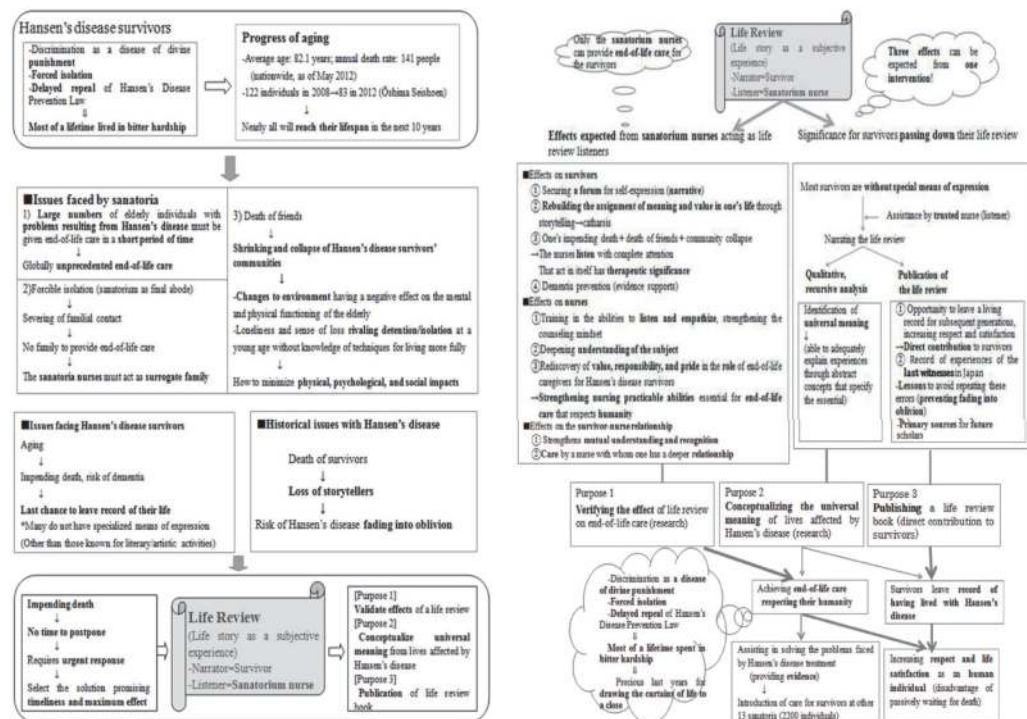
Hansen's disease survivors

-Discrimination as a disease of divine punishment
-Forced isolation
-Delayed repeal of Hansen's Disease Prevention Law
↓
Most of a lifetime lived in bitter hardship

Progress of aging

-Average age: 82.1 years; annual death rate: 141 people (nationwide, as of May 2012)
-122 individuals in 2008→83 in 2012 (Ōshima Seishoen)
↓
Nearly all will reach their lifespan in the next 10 years

■Issues faced by sanatoria

1) Large numbers of elderly individuals with problems resulting from Hansen's disease must be given end-of-life care in a short period of time
↓
Globally unprecedented end-of-life care

2)Forcible isolation (sanatorium as final abode)
↓
Severing of familial contact
↓
No family to provide end-of-life care
↓
The sanatoria nurses must act as surrogate family

3) Death of friends
↓
Shrinking and collapse of Hansen's disease survivors' communities
↓
-Changes to environment having a negative effect on the mental and physical functioning of the elderly
-Loneliness and sense of loss rivaling detention/isolation at a young age without knowledge of techniques for living more fully
↓
How to minimize physical, psychological, and social impacts

■Issues facing Hansen's disease survivors

Aging
↓
Impending death, risk of dementia
↓
Last chance to leave record of their life
*Many do not have specialized means of expression
(Other than those known for literary/artistic activities)

■Historical issues with Hansen's disease

Death of survivors
↓
Loss of storytellers
↓
Risk of Hansen's disease fading into oblivion

Impending death
↓
No time to postpone
↓
Requires urgent response
↓
Select the solution promising timeliness and maximum effect

Life Review
(Life story as a subjective experience)
-Narrator=Survivor
-Listener=Sanatorium nurse

[Purpose 1]
Validate effects of a life review
[Purpose 2]
Conceptualize universal meaning from lives affected by Hansen's disease
[Purpose 3]
Publication of life review book

Only the sanatorium nurses can provide end-of-life care for the survivors

Life Review
(Life story as a subjective experience)
-Narrator=Survivor
-Listener=Sanatorium nurse

Three effects can be expected from one intervention!

Effects expected from sanatorium nurses acting as life review listeners

Significance for survivors passing down their life review

■Effects on survivors
① Securing a forum for self-expression (narrative)
② Rebuilding the assignment of meaning and value in one's life through storytelling→catharsis
③ One's impending death + death of friends + community collapse
→The nurses listen with complete attention
That act in itself has therapeutic significance
④ Dementia prevention (evidence supports)
■Effects on nurses
① Training in the abilities to listen and empathize, strengthening the counseling mindset
② Deepening understanding of the subject
③ Rediscovery of value, responsibility, and pride in the role of end-of-life caregivers for Hansen's disease survivors
→Strengthening nursing practicable abilities essential for end-of-life care that respects humanity
■Effects on the survivor-nurse relationship
① Strengthens mutual understanding and recognition
② Care by a nurse with whom one has a deeper relationship

Most survivors are without special means of expression
↓
Assistance by trusted nurse (listener)
↓
Narrating the life review

Qualitative, recursive analysis

Publication of the life review

Identification of universal meaning
↓
(able to adequately explain experiences through abstract concepts that specify the essential)

① Opportunity to leave a living record for subsequent generations, increasing respect and satisfaction
→Direct contribution to survivors
② Record of experiences of the last witnesses in Japan
-Lessons to avoid repeating these errors (preventing fading into oblivion)
-Primary sources for future scholars

Purpose 1
Verifying the effect of life review on end-of-life care (research)

Purpose 2
Conceptualizing the universal meaning of lives affected by Hansen's disease (research)

Purpose 3
Publishing a life review book (direct contribution to survivors)

-Discrimination as a disease of divine punishment
-Forced isolation
-Delayed repeal of Hansen's Disease Prevention Law
↓
Most of a lifetime spent in bitter hardship
↓
Precious last years for drawing the curtain of life to a close

Achieving end-of-life care respecting their humanity

Survivors leave record of having lived with Hansen's disease

Assisting in solving the problems faced by Hansen's disease treatment (providing evidence)
↓
Introduction of care for survivors at other 13 sanatoria (2200 individuals)

Increasing respect and life satisfaction as a human individual (disadvantage of passively waiting for death)